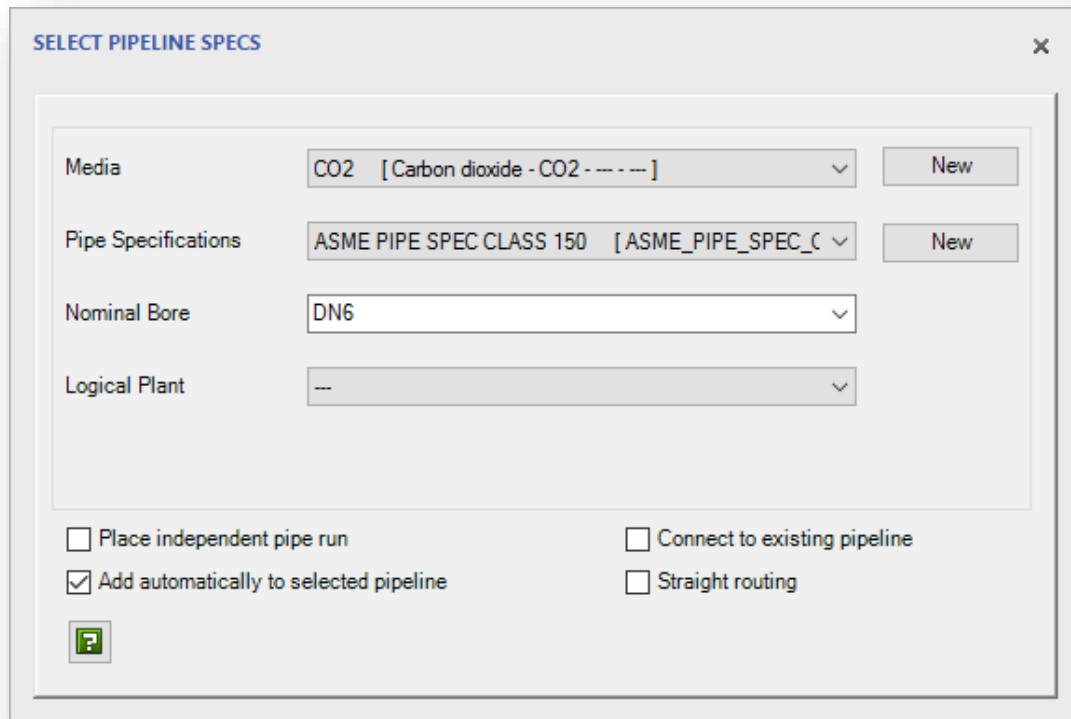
SELECT PIPELINE SPECS

×

Media CO2 [ Carbon dioxide - CO2 - --- - --- ] New

Pipe Specifications ASME PIPE SPEC CLASS 150 [ ASME_PIPE_SPEC_( New

Nominal Bore DN6

Logical Plant ---

Place independent pipe run

Connect to existing pipeline

Add automatically to selected pipeline

Straight routing